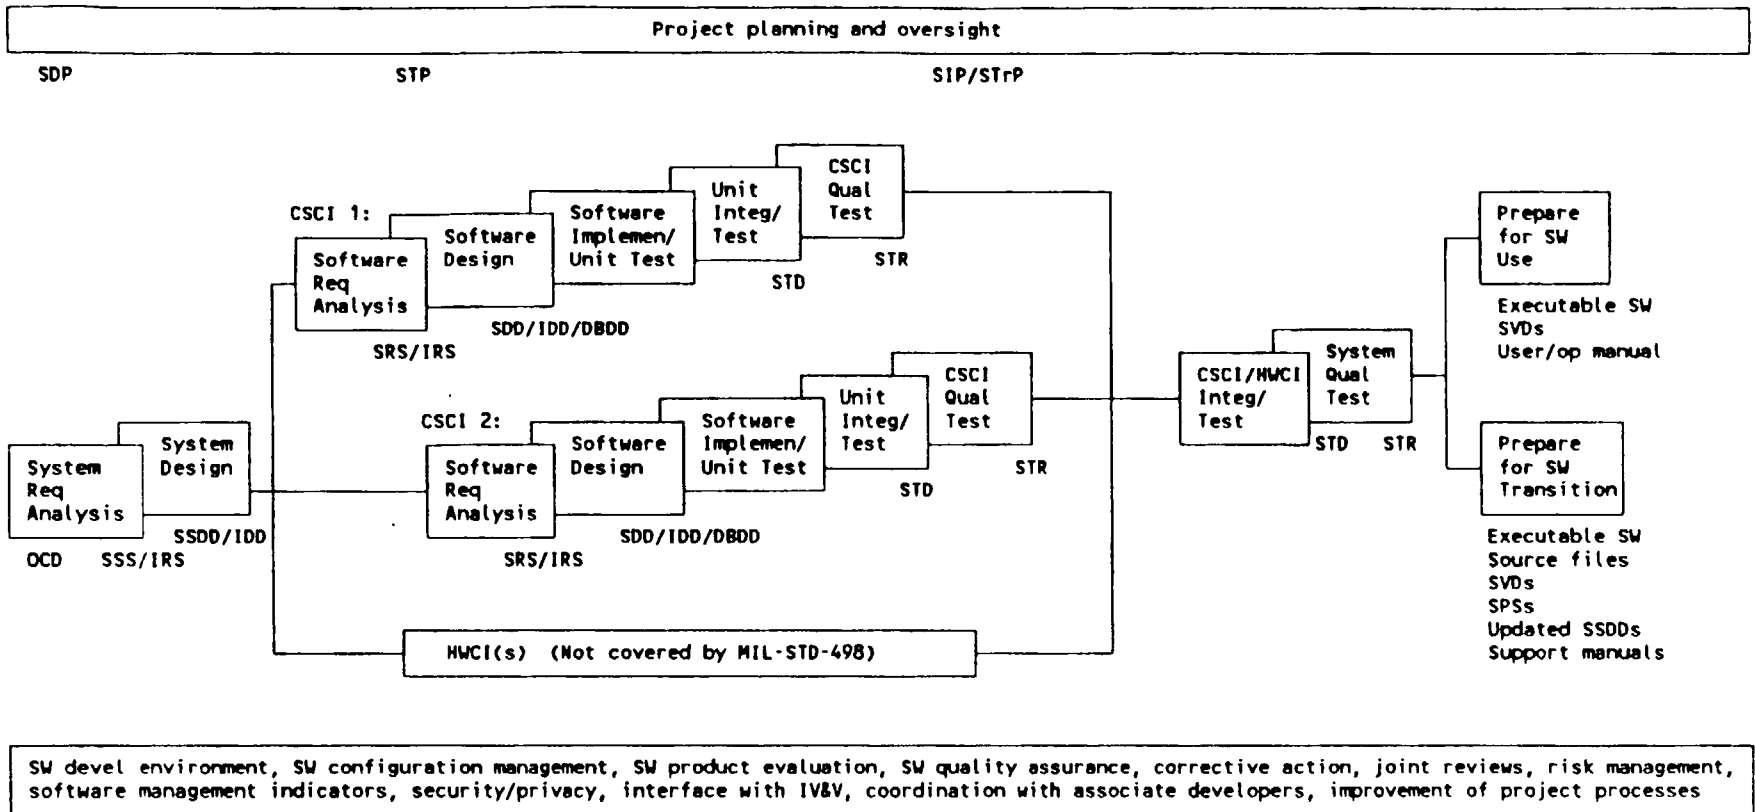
Project planning and oversight

SDP

STP

SIP/STrP

CSCI 1:

Software Req Analysis

SRS/IRS

Software Design

SDD/IDD/DBDD

Software Implemen/ Unit Test

Unit Integ/ Test

STD

CSCI Qual Test

STR

System Req Analysis

OCD

SSS/IRS

System Design

SSDD/IDD

CSCI 2:

Software Req Analysis

SRS/IRS

Software Design

SDD/IDD/DBDD

Software Implemen/ Unit Test

Unit Integ/ Test

STD

CSCI Qual Test

STR

CSCI/HWCI Integ/ Test

STD

System Qual Test

STR

Prepare for SW Use

Executable SW
SVDs
User/op manual

Prepare for SW Transition

Executable SW
Source files
SVDs
SPSs
Updated SSDDs
Support manuals

HWCI(s) (Not covered by MIL-STD-498)

SW devel environment, SW configuration management, SW product evaluation, SW quality assurance, corrective action, joint reviews, risk management, software management indicators, security/privacy, interface with IV&V, coordination with associate developers, improvement of project processes